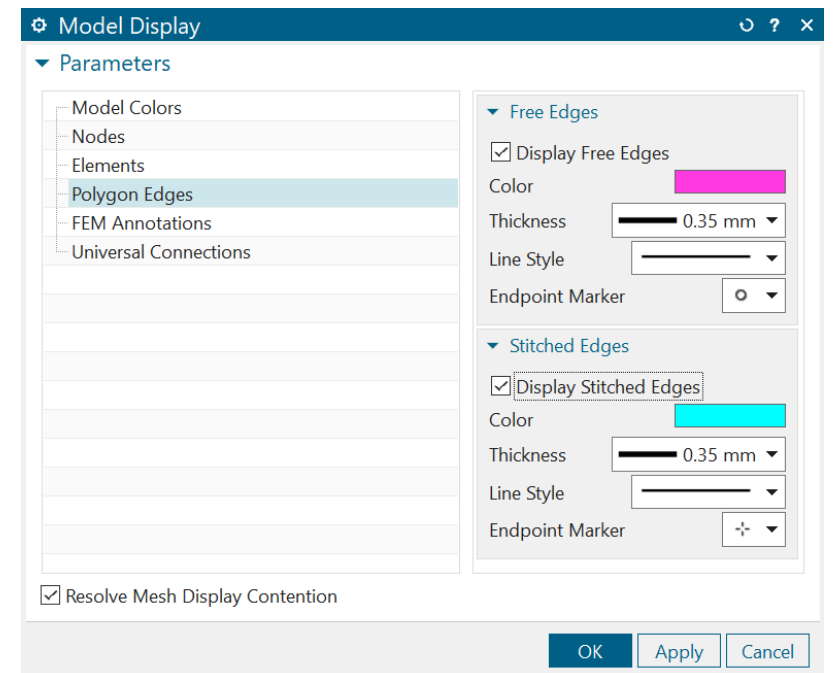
Model Display ? ×

Parameters

Model Colors
Nodes
Elements
Polygon Edges
FEM Annotations
Universal Connections

Free Edges
Display Free Edges
Color
Thickness 0.35 mm
Line Style
Endpoint Marker

Stitched Edges
Display Stitched Edges
Color
Thickness 0.35 mm
Line Style
Endpoint Marker

Resolve Mesh Display Contention

OK Apply Cancel